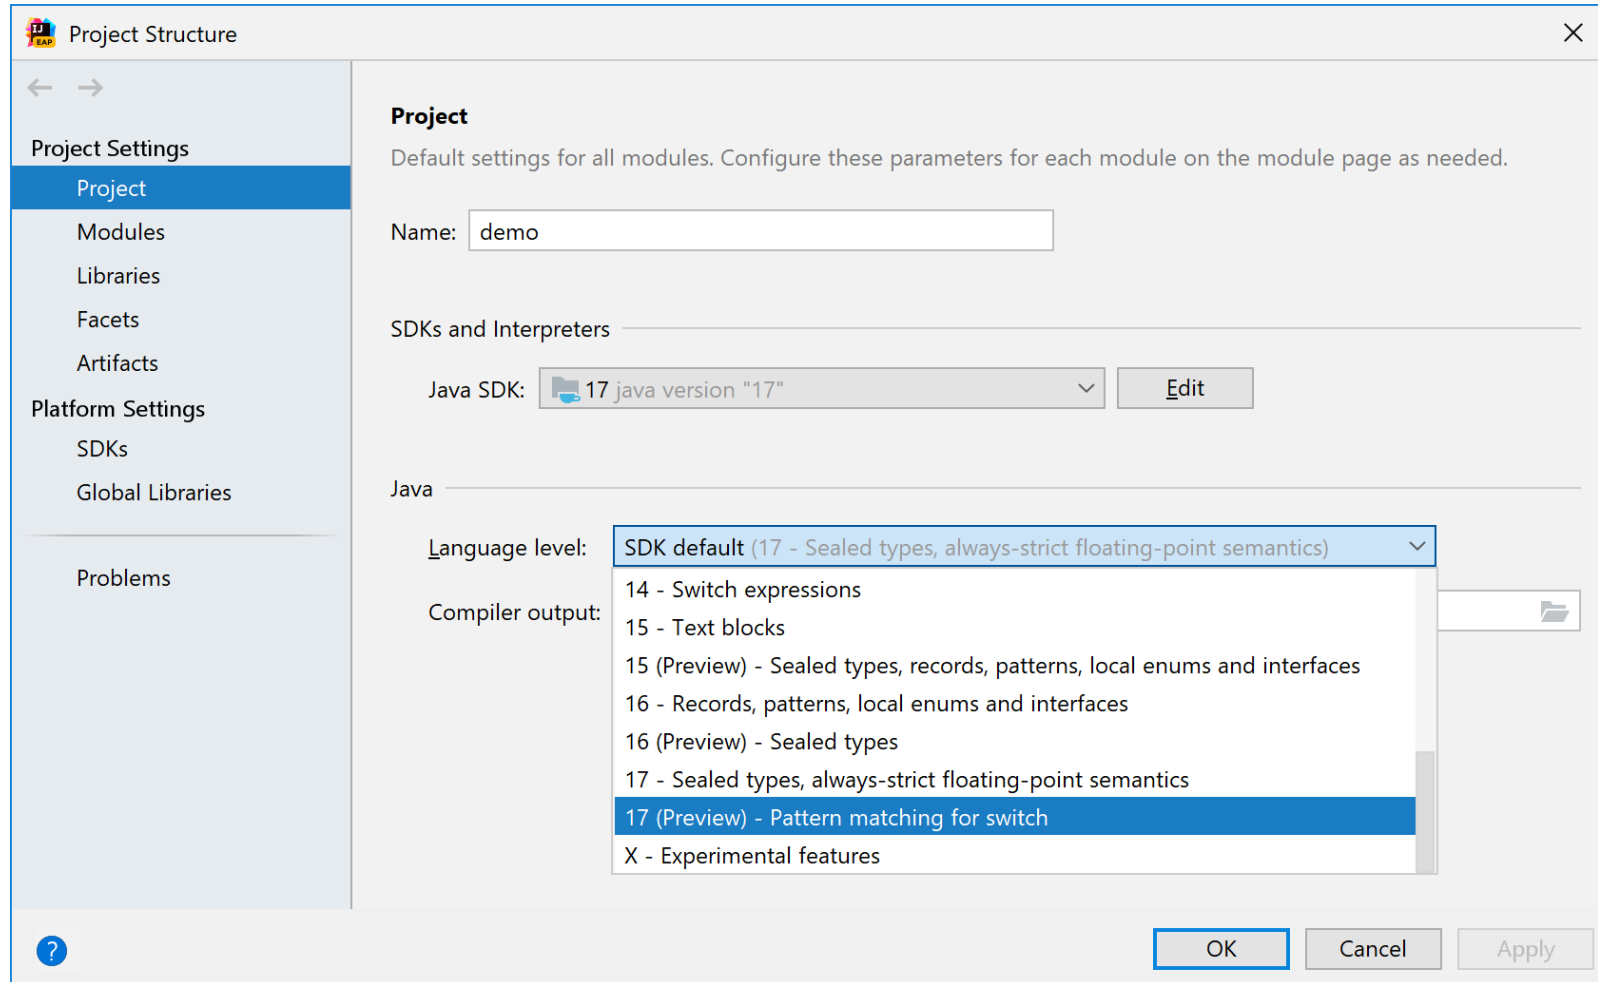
Project Structure

Project Settings
Project
Modules
Libraries
Facets
Artifacts
Platform Settings
SDKs
Global Libraries
Problems

Project
Default settings for all modules. Configure these parameters for each module on the module page as needed.

Name: demo

SDKs and Interpreters

Java SDK: 17 java version "17" Edit

Java

Language level: SDK default (17 - Sealed types, always-strict floating-point semantics)

Compiler output:

14 - Switch expressions
15 - Text blocks
15 (Preview) - Sealed types, records, patterns, local enums and interfaces
16 - Records, patterns, local enums and interfaces
16 (Preview) - Sealed types
17 - Sealed types, always-strict floating-point semantics
17 (Preview) - Pattern matching for switch
X - Experimental features

?
OK Cancel Apply